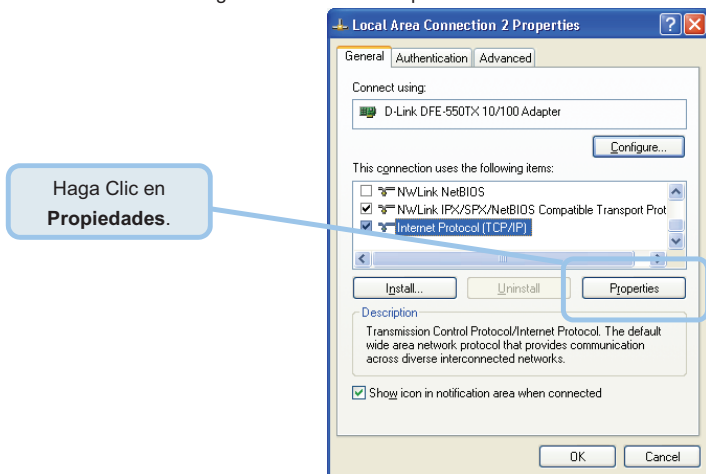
Local Area Connection 2 Properties

General | Authentication | Advanced

Connect using:

D-Link DFE-550TX 10/100 Adapter

Configure...

This connection uses the following items:

NWLink NetBIOS
NWLink IPX/SPX/NetBIOS Compatible Transport Prot
Internet Protocol (TCP/IP)

Install... | Uninstall | Properties

Description

Transmission Control Protocol/Internet Protocol. The default wide area network protocol that provides communication across diverse interconnected networks.

Show icon in notification area when connected

OK | Cancel

Haga Clic en **Propiedades**.